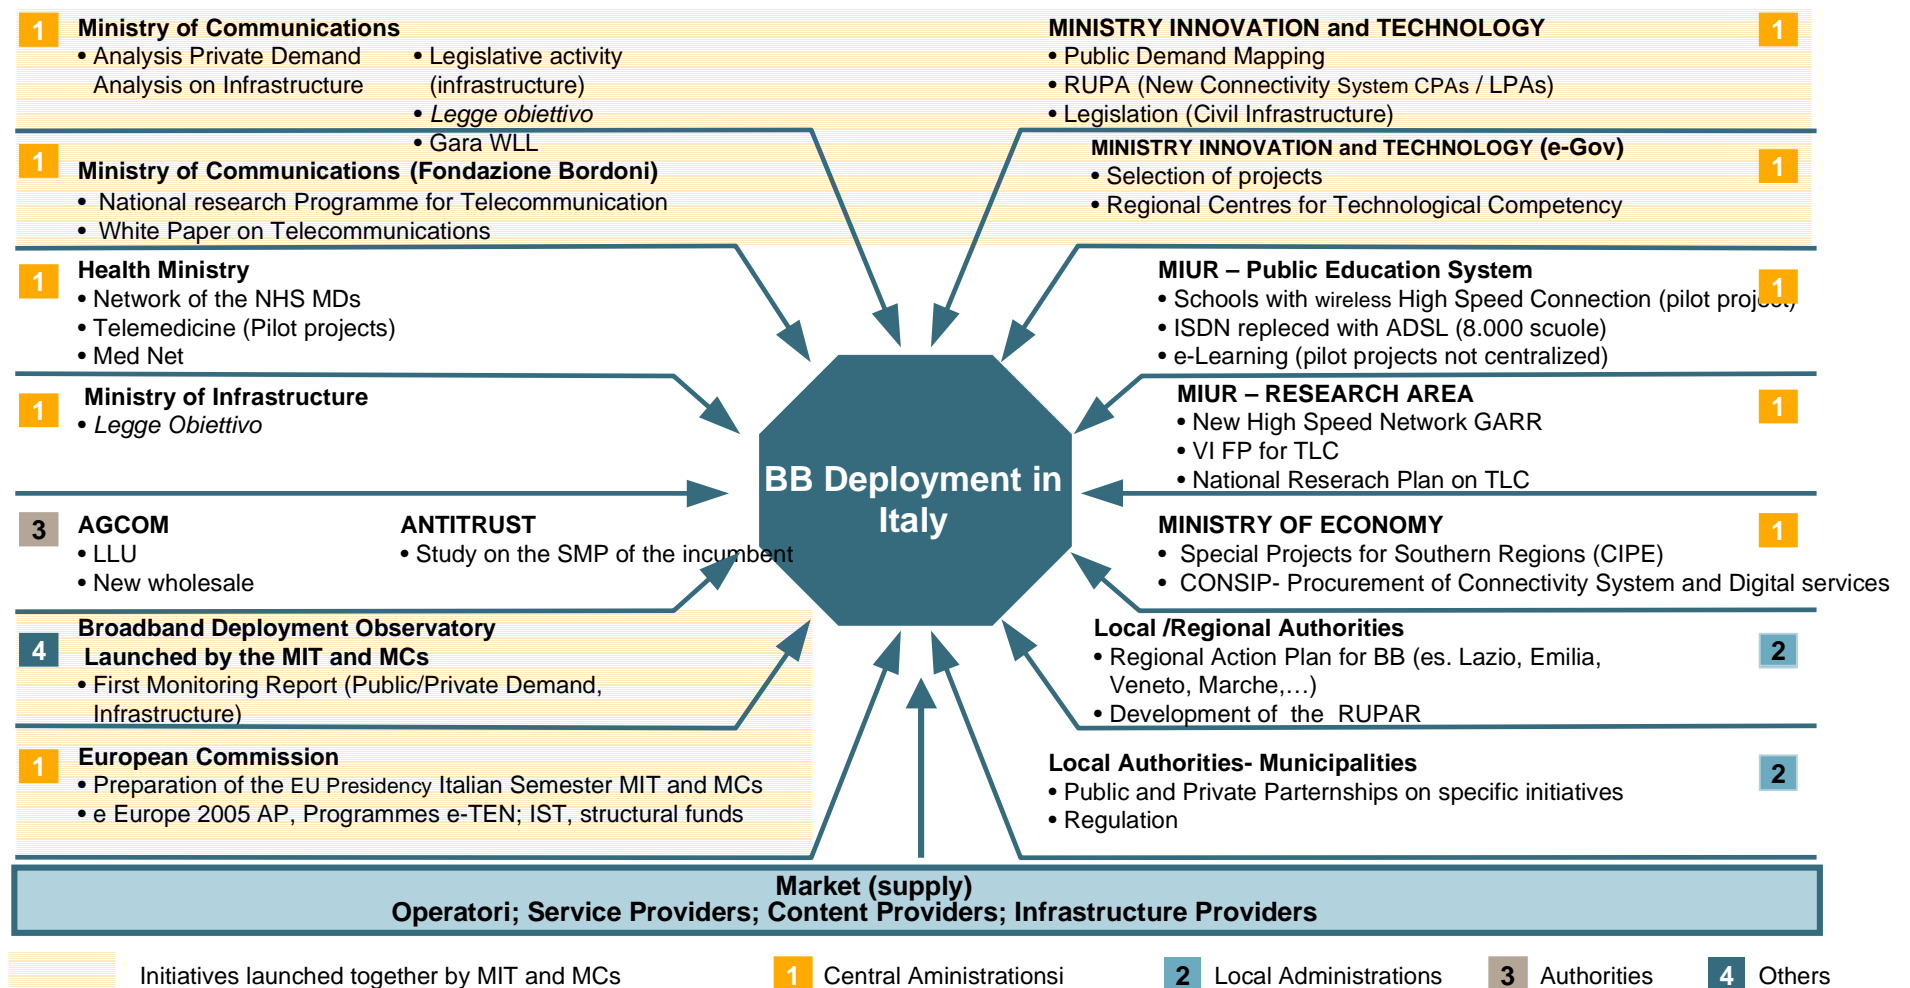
1 Ministry of Communications
• Analysis Private Demand Analysis on Infrastructure
• Legislative activity (infrastructure)
• *Legge obiettivo*
• Gara WLL

MINISTRY INNOVATION and TECHNOLOGY 1
• Public Demand Mapping
• RUPA (New Connectivity System CPAs / LPAs)
• Legislation (Civil Infrastructure)

1 Ministry of Communications (Fondazione Bordoni)
• National research Programme for Telecommunication
• White Paper on Telecommunications

MINISTRY INNOVATION and TECHNOLOGY (e-Gov) 1
• Selection of projects
• Regional Centres for Technological Competency

1 Health Ministry
• Network of the NHS MDs
• Telemedicine (Pilot projects)
• Med Net

MIUR – Public Education System 1
• Schools with wireless High Speed Connection (pilot proj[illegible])
• ISDN repleced with ADSL (8.000 scuole)
• e-Learning (pilot projects not centralized)

1 Ministry of Infrastructure
• *Legge Obiettivo*

MIUR – RESEARCH AREA 1
• New High Speed Network GARR
• VI FP for TLC
• National Reserach Plan on TLC

BB Deployment in Italy

3 AGCOM
• LLU
• New wholesale

ANTITRUST
• Study on the SMP of the incumbent

MINISTRY OF ECONOMY 1
• Special Projects for Southern Regions (CIPE)
• CONSIP- Procurement of Connectivity System and Digital services

4 Broadband Deployment Observatory Launched by the MIT and MCs
• First Monitoring Report (Public/Private Demand, Infrastructure)

Local /Regional Authorities 2
• Regional Action Plan for BB (es. Lazio, Emilia, Veneto, Marche,…)
• Development of the RUPAR

1 European Commission
• Preparation of the EU Presidency Italian Semester MIT and MCs
• e Europe 2005 AP, Programmes e-TEN; IST, structural funds

Local Authorities- Municipalities 2
• Public and Private Parternships on specific initiatives
• Regulation

Market (supply)
Operatori; Service Providers; Content Providers; Infrastructure Providers

Initiatives launched together by MIT and MCs
1 Central Aministrationsi
2 Local Administrations
3 Authorities
4 Others